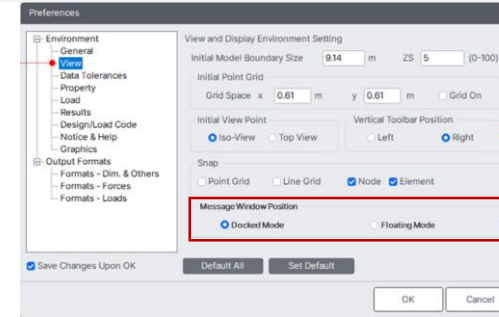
Preferences

Environment
General
View
Data Tolerances
Property
Load
Results
Design/Load Code
Notice & Help
Graphics
Output Formats
Formats - Dim. & Others
Formats - Forces
Formats - Loads

View and Display Environment Setting
Initial Model Boundary Size 9.14 m ZS 5 (0-100)

Initial Point Grid
Grid Space x 0.61 m y 0.61 m Grid On

Initial View Point
Iso-View Top View

Vertical Toolbar Position
Left Right

Snap
Point Grid Line Grid Node Element

Message Window Position
Docked Mode Floating Mode

Save Changes Upon OK

Default All Set Default

OK Cancel